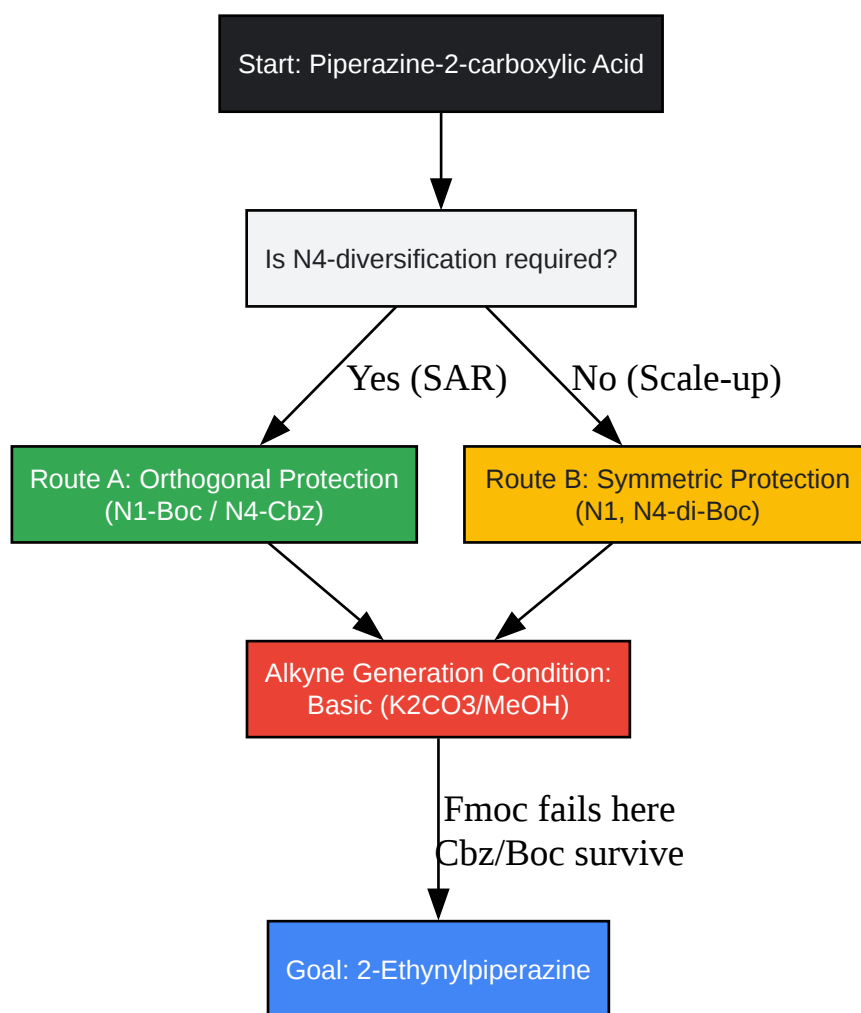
Start: Piperazine-2-carboxylic Acid

Is N4-diversification required?

Yes (SAR)

No (Scale-up)

Route A: Orthogonal Protection (N1-Boc / N4-Cbz)

Route B: Symmetric Protection (N1, N4-di-Boc)

Alkyne Generation Condition: Basic (K2CO3/MeOH)

Fmoc fails here
Cbz/Boc survive

Goal: 2-Ethynylpiperazine